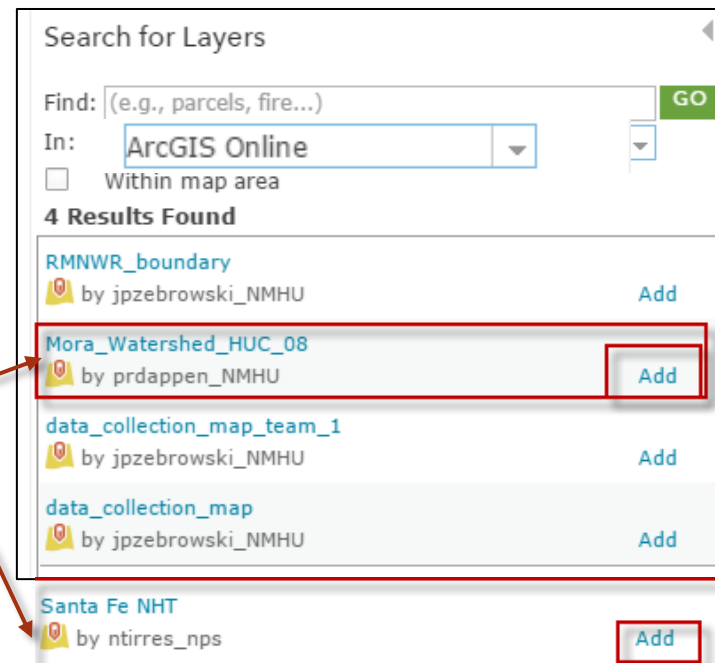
Search for Layers

Find: (e.g., parcels, fire...) GO

In: ArcGIS Online

Within map area

4 Results Found

RMNWR_boundary
by jpzebrowski_NMHU Add

Mora_Watershed_HUC_08
by prdappen_NMHU Add

data_collection_map_team_1
by jpzebrowski_NMHU Add

data_collection_map
by jpzebrowski_NMHU Add

Santa Fe NHT
by ntirres_nps Add